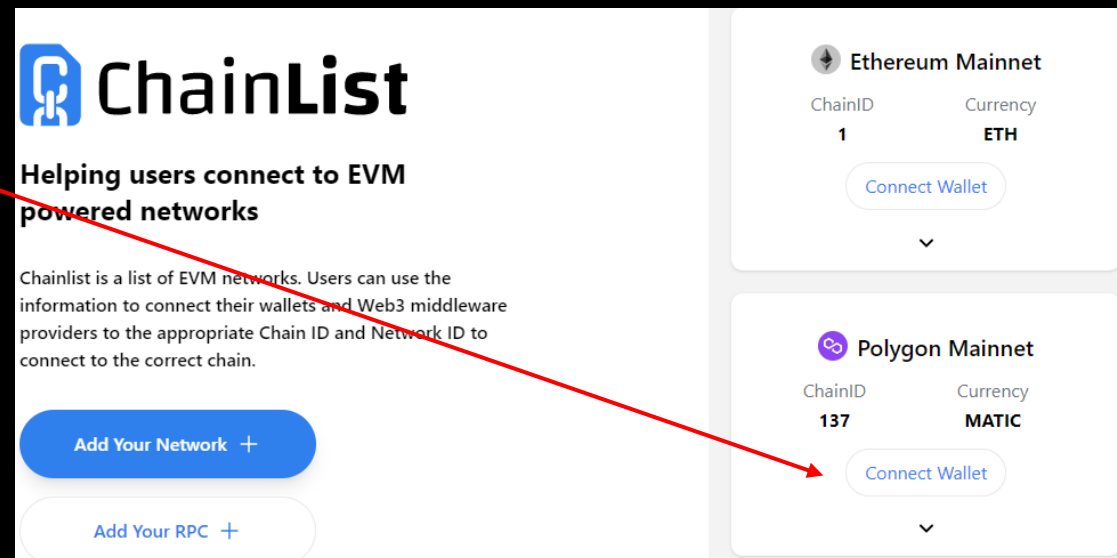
ChainList

Helping users connect to EVM powered networks

Chainlist is a list of EVM networks. Users can use the information to connect their wallets and Web3 middleware providers to the appropriate Chain ID and Network ID to connect to the correct chain.

Add Your Network +

Add Your RPC +

Ethereum Mainnet

| ChainID | Currency |
|---|---|
| 1 | ETH |

Connect Wallet

Polygon Mainnet

| ChainID | Currency |
|---|---|
| 137 | MATIC |

Connect Wallet